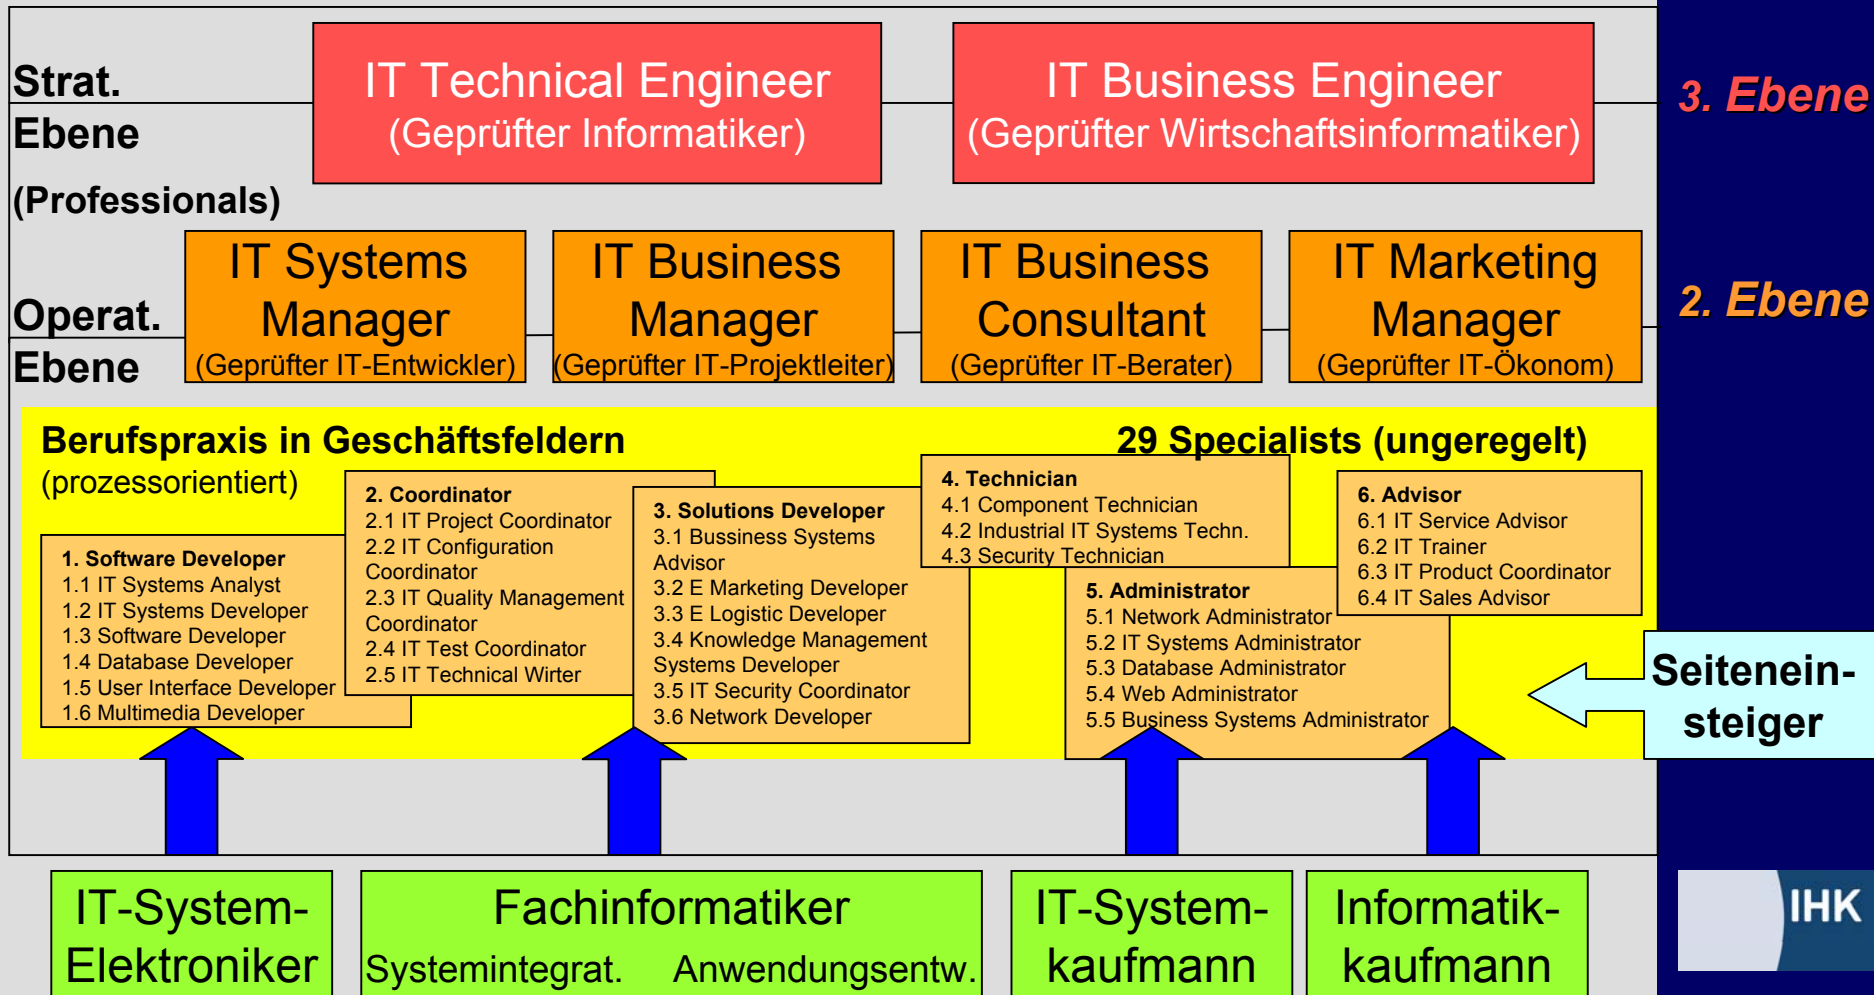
Strat. Ebene (Professionals)

IT Technical Engineer (Geprüfter Informatiker)

IT Business Engineer (Geprüfter Wirtschaftsinformatiker)

3. Ebene

Operat. Ebene

IT Systems Manager (Geprüfter IT-Entwickler)

IT Business Manager (Geprüfter IT-Projektleiter)

IT Business Consultant (Geprüfter IT-Berater)

IT Marketing Manager (Geprüfter IT-Ökonom)

2. Ebene

Berufspraxis in Geschäftsfeldern (prozessorientiert)

29 Specialists (ungeregelt)

1. Software Developer
1.1 IT Systems Analyst
1.2 IT Systems Developer
1.3 Software Developer
1.4 Database Developer
1.5 User Interface Developer
1.6 Multimedia Developer

2. Coordinator
2.1 IT Project Coordinator
2.2 IT Configuration Coordinator
2.3 IT Quality Management Coordinator
2.4 IT Test Coordinator
2.5 IT Technical Wirter

3. Solutions Developer
3.1 Bussiness Systems Advisor
3.2 E Marketing Developer
3.3 E Logistic Developer
3.4 Knowledge Management Systems Developer
3.5 IT Security Coordinator
3.6 Network Developer

4. Technician
4.1 Component Technician
4.2 Industrial IT Systems Techn.
4.3 Security Technician

5. Administrator
5.1 Network Administrator
5.2 IT Systems Administrator
5.3 Database Administrator
5.4 Web Administrator
5.5 Business Systems Administrator

6. Advisor
6.1 IT Service Advisor
6.2 IT Trainer
6.3 IT Product Coordinator
6.4 IT Sales Advisor

Seiteneinsteiger

IT-System-Elektroniker

Fachinformatiker
Systemintegrat. Anwendungsentw.

IT-System-kaufmann

Informatik-kaufmann

IHK